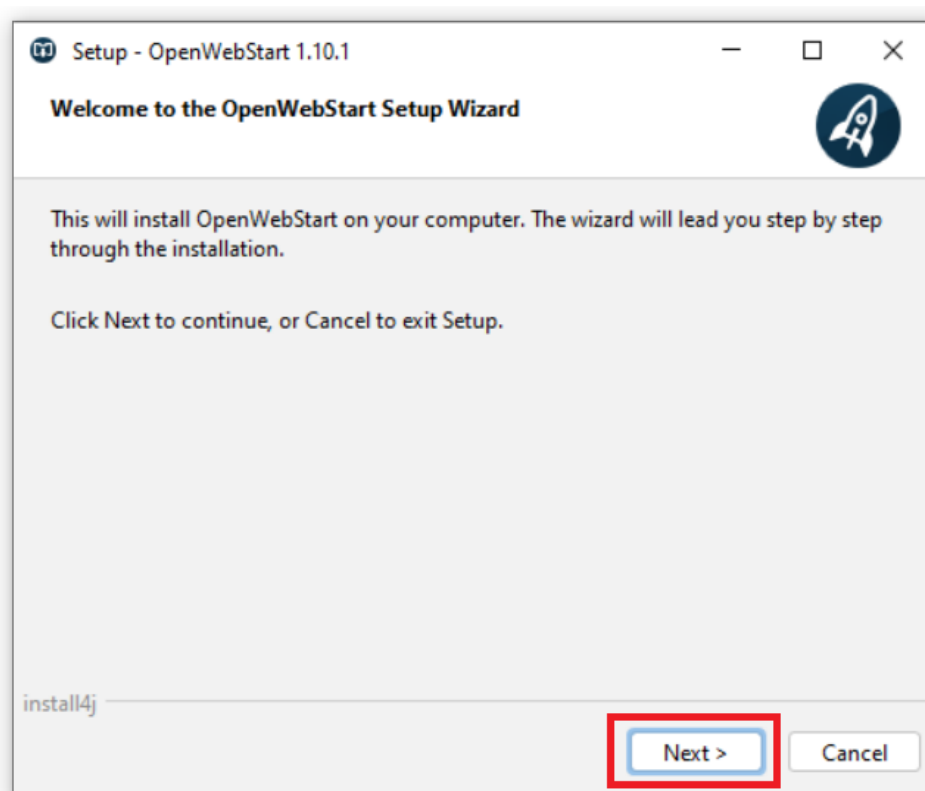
Setup - OpenWebStart 1.10.1

Welcome to the OpenWebStart Setup Wizard

This will install OpenWebStart on your computer. The wizard will lead you step by step through the installation.

Click Next to continue, or Cancel to exit Setup.

install4j

Next >

Cancel